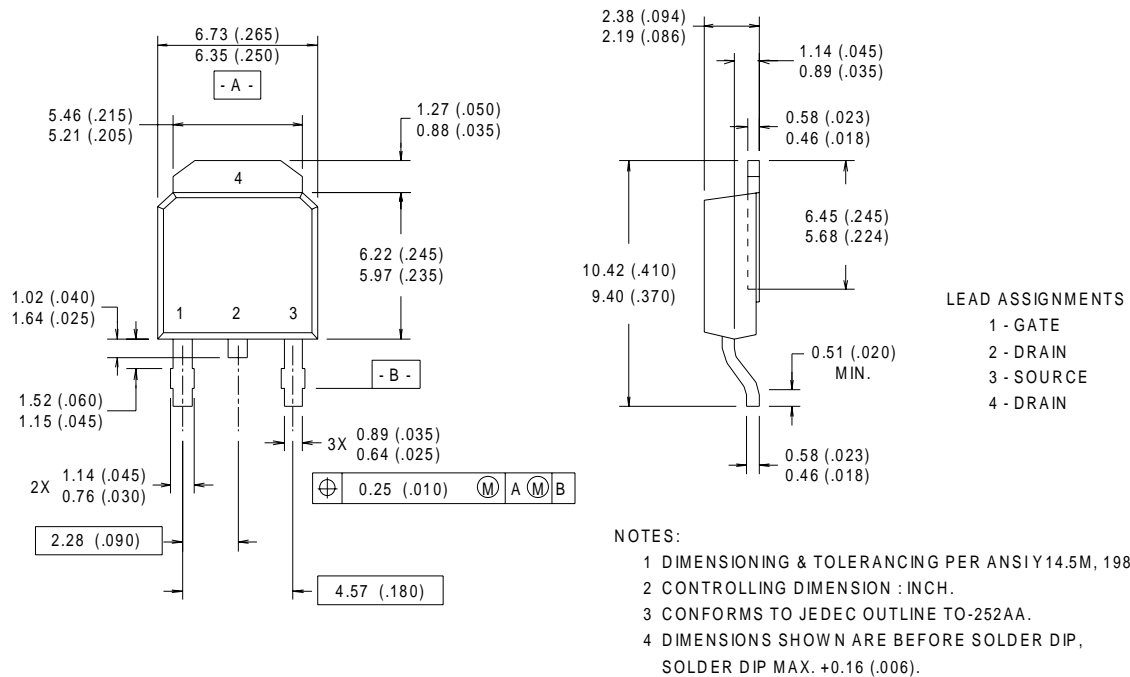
6.73 (.265)
6.35 (.250)

- A -

5.46 (.215)
5.21 (.205)

1.27 (.050)
0.88 (.035)

4

6.22 (.245)
5.97 (.235)

1.02 (.040)
1.64 (.025)

1 2 3

- B -

1.52 (.060)
1.15 (.045)

3X 0.89 (.035)
0.64 (.025)

2X 1.14 (.045)
0.76 (.030)

| $\oplus$ | 0.25 (.010) Ⓜ | A Ⓜ | B |
|---|---|---|---|

2.28 (.090)

4.57 (.180)

2.38 (.094)
2.19 (.086)

1.14 (.045)
0.89 (.035)

0.58 (.023)
0.46 (.018)

6.45 (.245)
5.68 (.224)

10.42 (.410)
9.40 (.370)

0.51 (.020)
MIN.

0.58 (.023)
0.46 (.018)

LEAD ASSIGNMENTS
1 - GATE
2 - DRAIN
3 - SOURCE
4 - DRAIN

NOTES:
1 DIMENSIONING & TOLERANCING PER ANSI Y14.5M, 198
2 CONTROLLING DIMENSION : INCH.
3 CONFORMS TO JEDEC OUTLINE TO-252AA.
4 DIMENSIONS SHOWN ARE BEFORE SOLDER DIP, SOLDER DIP MAX. +0.16 (.006).